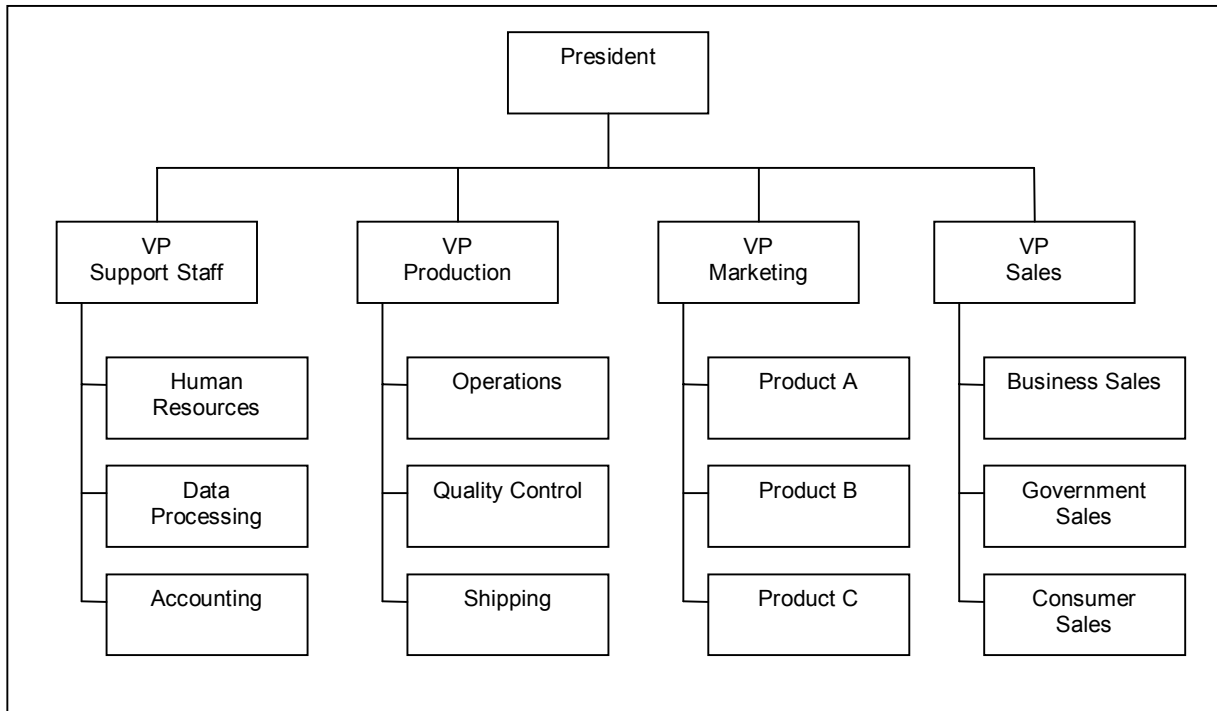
President

VP
Support Staff

Human Resources

Data Processing

Accounting

VP
Production

Operations

Quality Control

Shipping

VP
Marketing

Product A

Product B

Product C

VP
Sales

Business Sales

Government Sales

Consumer Sales